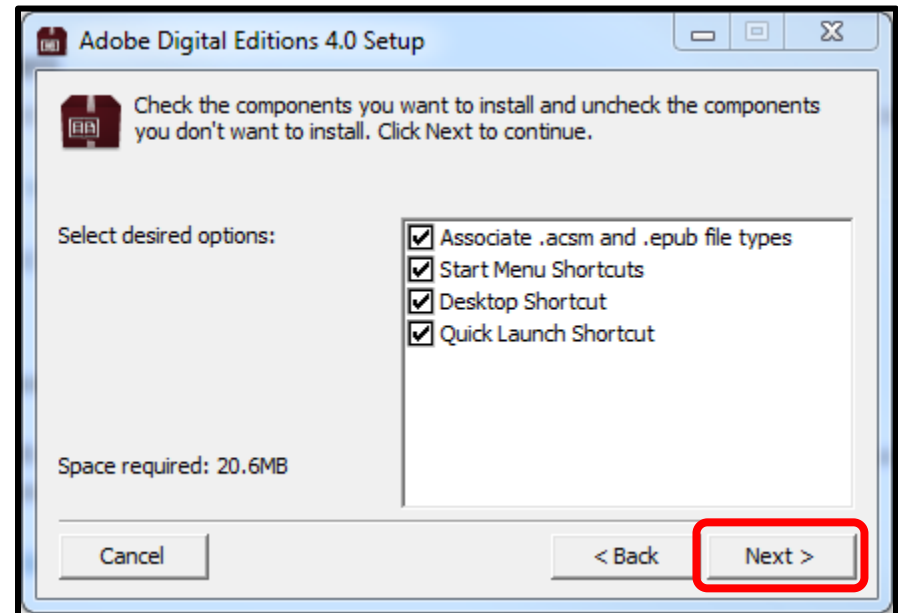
Adobe Digital Editions 4.0 Setup

Check the components you want to install and uncheck the components you don't want to install. Click Next to continue.

Select desired options:

Associate .acsm and .epub file types
Start Menu Shortcuts
Desktop Shortcut
Quick Launch Shortcut

Space required: 20.6MB

Cancel

< Back

Next >